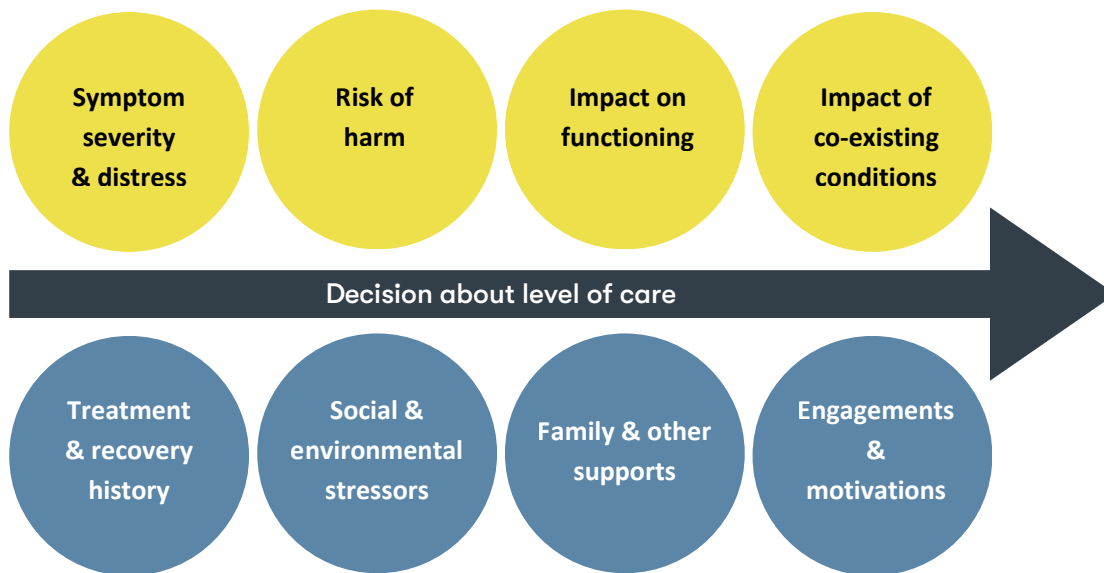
Symptom severity & distress

Risk of harm

Impact on functioning

Impact of co-existing conditions

Decision about level of care

Treatment & recovery history

Social & environmental stressors

Family & other supports

Engagements & motivations